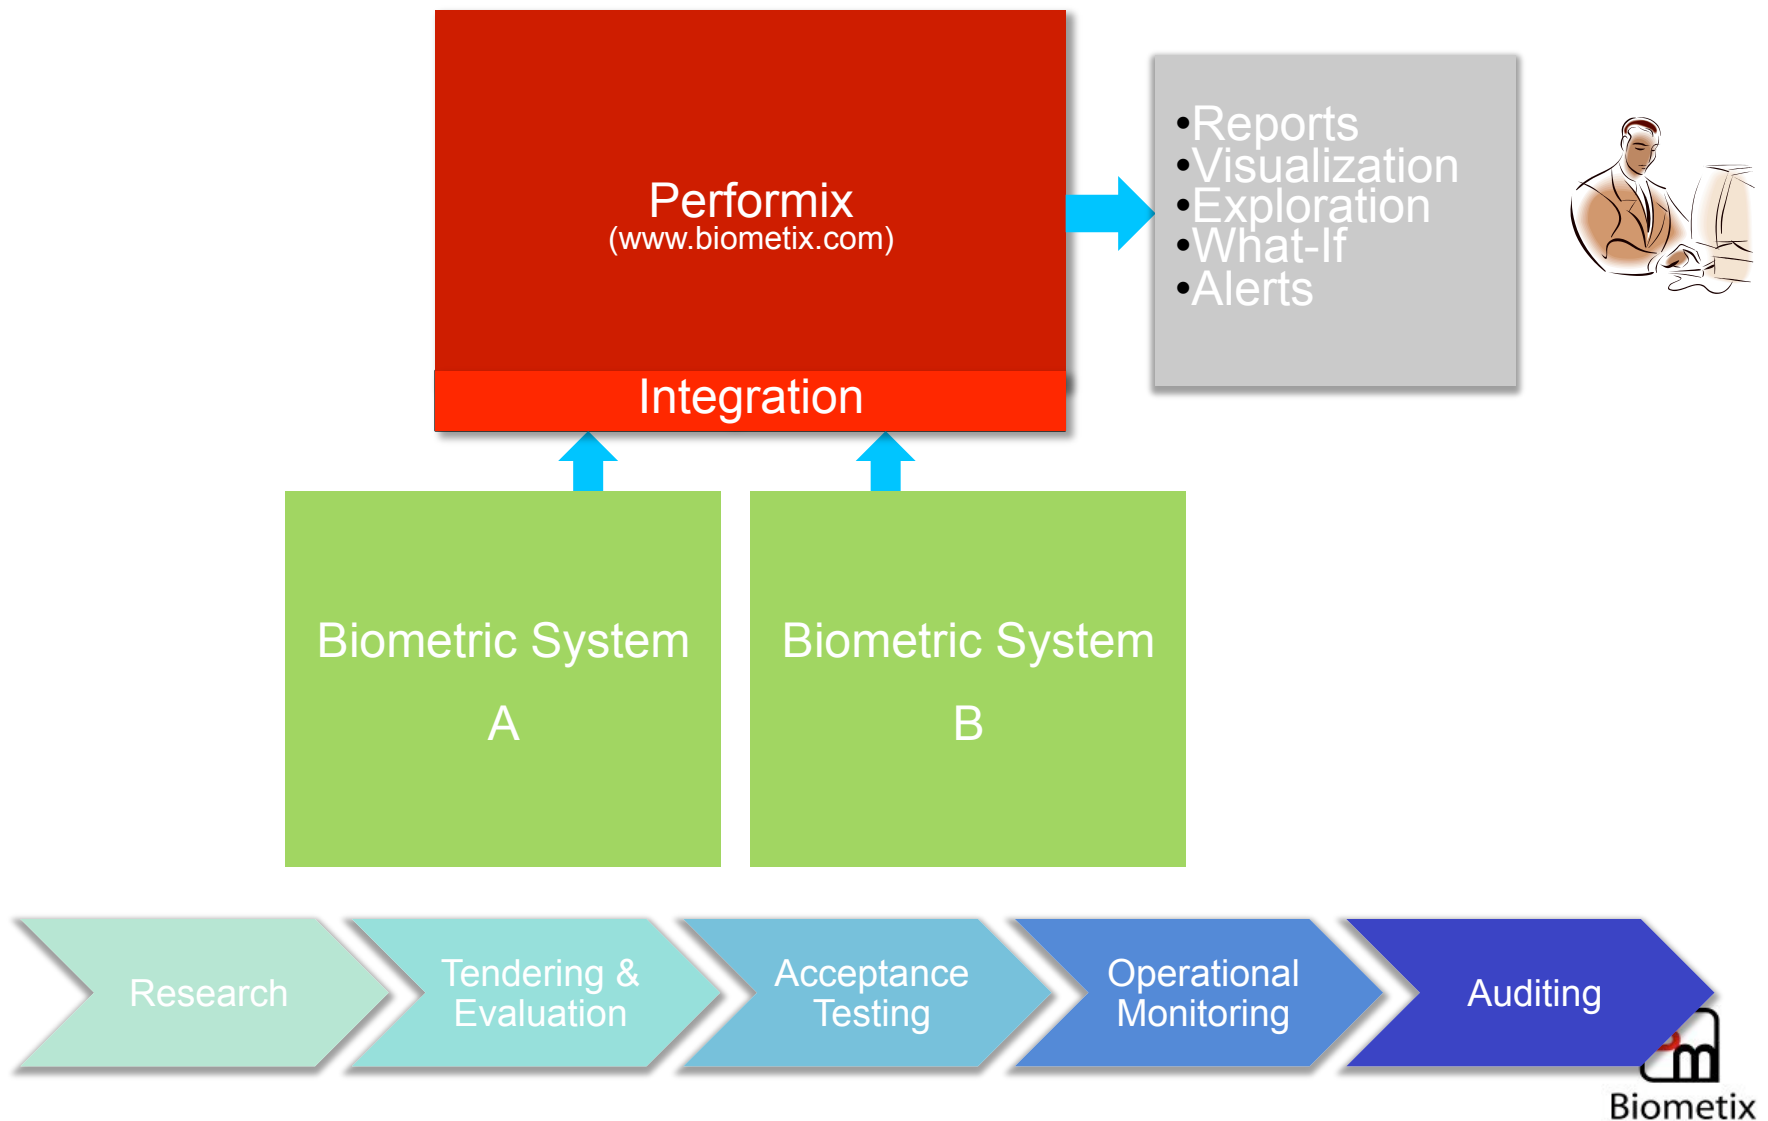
Performix
(www.biometix.com)

Integration

•Reports
•Visualization
•Exploration
•What-If
•Alerts

Biometric System
A

Biometric System
B

Research

Tendering & Evaluation

Acceptance Testing

Operational Monitoring

Auditing

Biometix